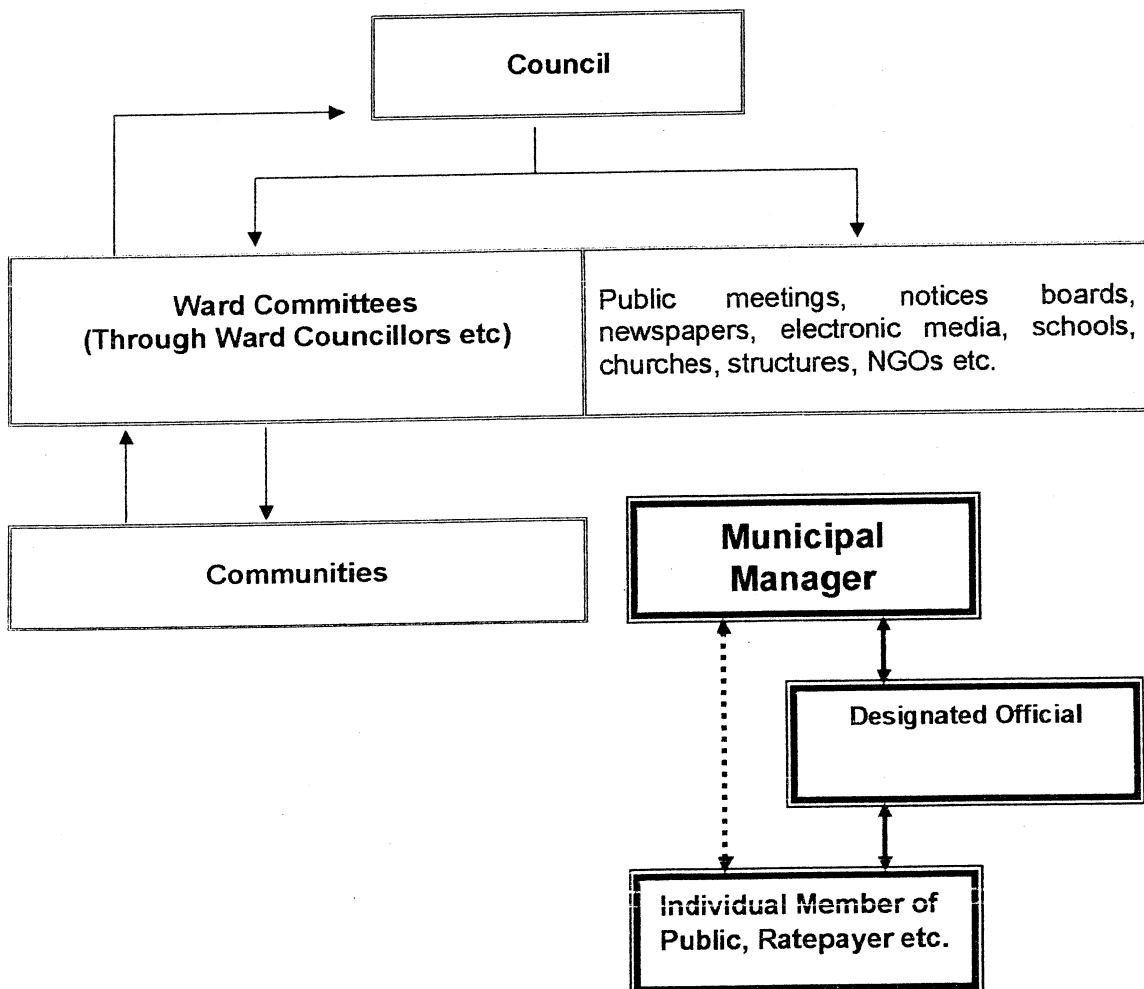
Council

Ward Committees
(Through Ward Councillors etc)

Public meetings, notices boards, newspapers, electronic media, schools, churches, structures, NGOs etc.

Communities

Municipal Manager

Designated Official

Individual Member of Public, Ratepayer etc.